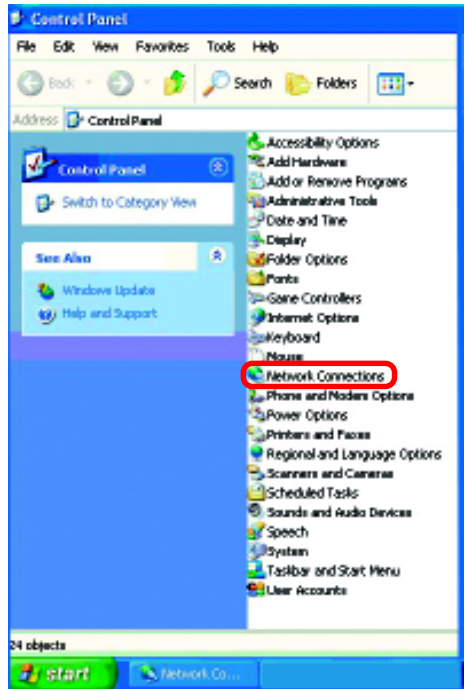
Control Panel

File Edit View Favorites Tools Help

Back Search Folders

Address Control Panel

Control Panel

Switch to Category View

See Also

Windows Update

Help and Support

Accessibility Options
Add Hardware
Add or Remove Programs
Administrative Tools
Date and Time
Display
Folder Options
Fonts
Game Controllers
Internet Options
Keyboard
Mouse
Network Connections
Phone and Modem Options
Power Options
Printers and Faxes
Regional and Language Options
Scanners and Cameras
Scheduled Tasks
Sounds and Audio Devices
Speech
System
Taskbar and Start Menu
User Accounts

24 objects

start Network Co...